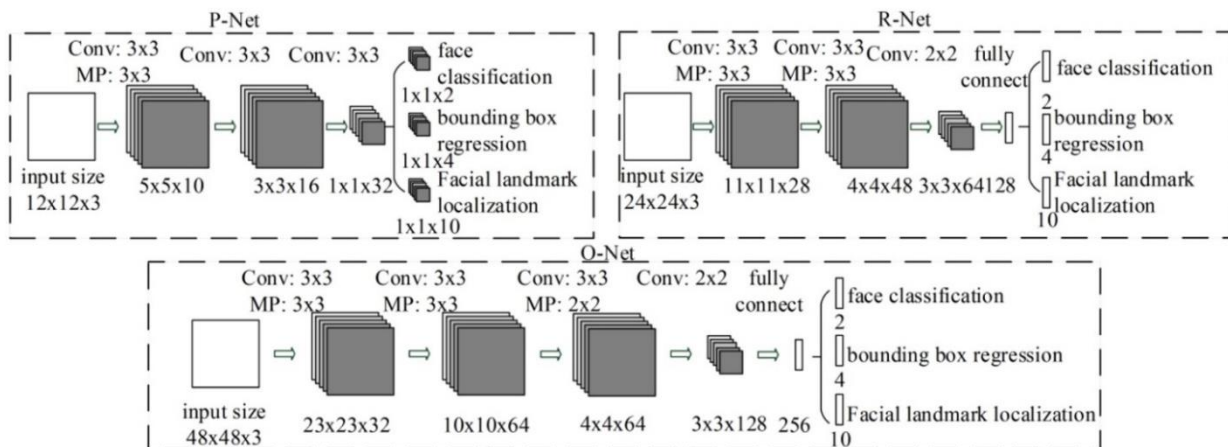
P-Net

Conv: 3x3 MP: 3x3

Conv: 3x3

Conv: 3x3

face classification 1x1x2

bounding box regression 1x1x4

Facial landmark localization 1x1x10

input size 12x12x3

5x5x10

3x3x16

1x1x32

R-Net

Conv: 3x3 MP: 3x3

Conv: 3x3 MP: 3x3

Conv: 2x2

fully connect

face classification 2

bounding box regression 4

Facial landmark localization 10

input size 24x24x3

11x11x28

4x4x48

3x3x64

128

O-Net

Conv: 3x3 MP: 3x3

Conv: 3x3 MP: 3x3

Conv: 3x3 MP: 2x2

Conv: 2x2

fully connect

face classification 2

bounding box regression 4

Facial landmark localization 10

input size 48x48x3

23x23x32

10x10x64

4x4x64

3x3x128

256